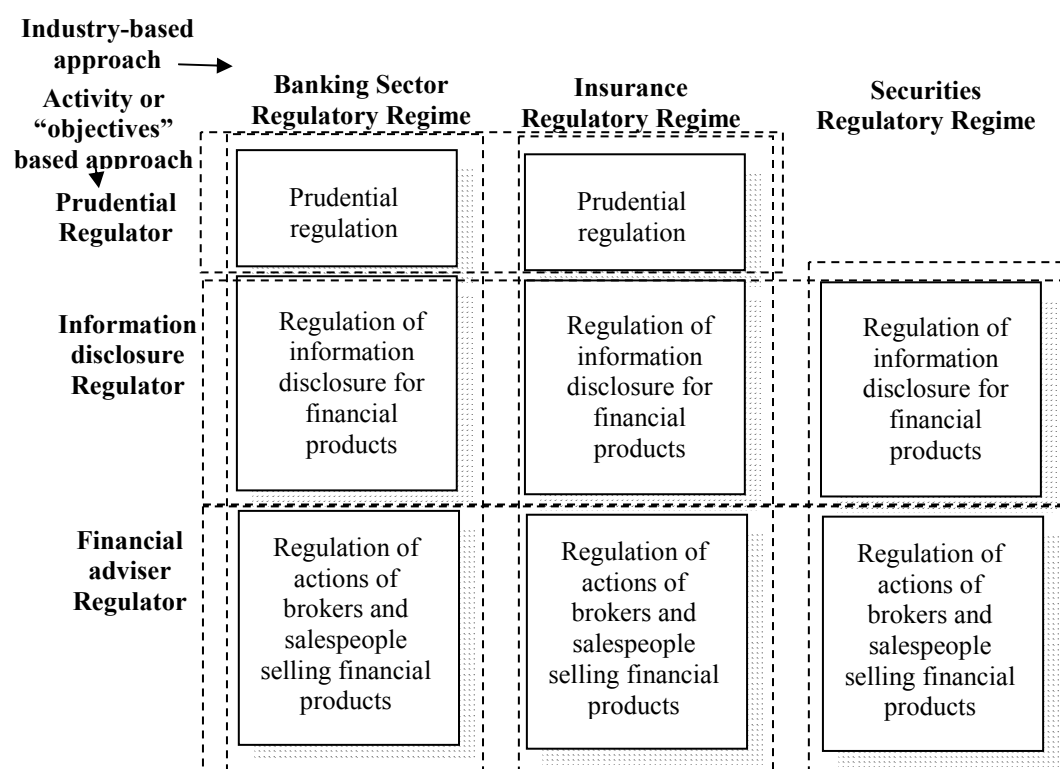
Industry-based approach

Activity or "objectives" based approach

Banking Sector Regulatory Regime

Insurance Regulatory Regime

Securities Regulatory Regime

Prudential Regulator

Prudential regulation

Prudential regulation

Information disclosure Regulator

Regulation of information disclosure for financial products

Regulation of information disclosure for financial products

Regulation of information disclosure for financial products

Financial adviser Regulator

Regulation of actions of brokers and salespeople selling financial products

Regulation of actions of brokers and salespeople selling financial products

Regulation of actions of brokers and salespeople selling financial products